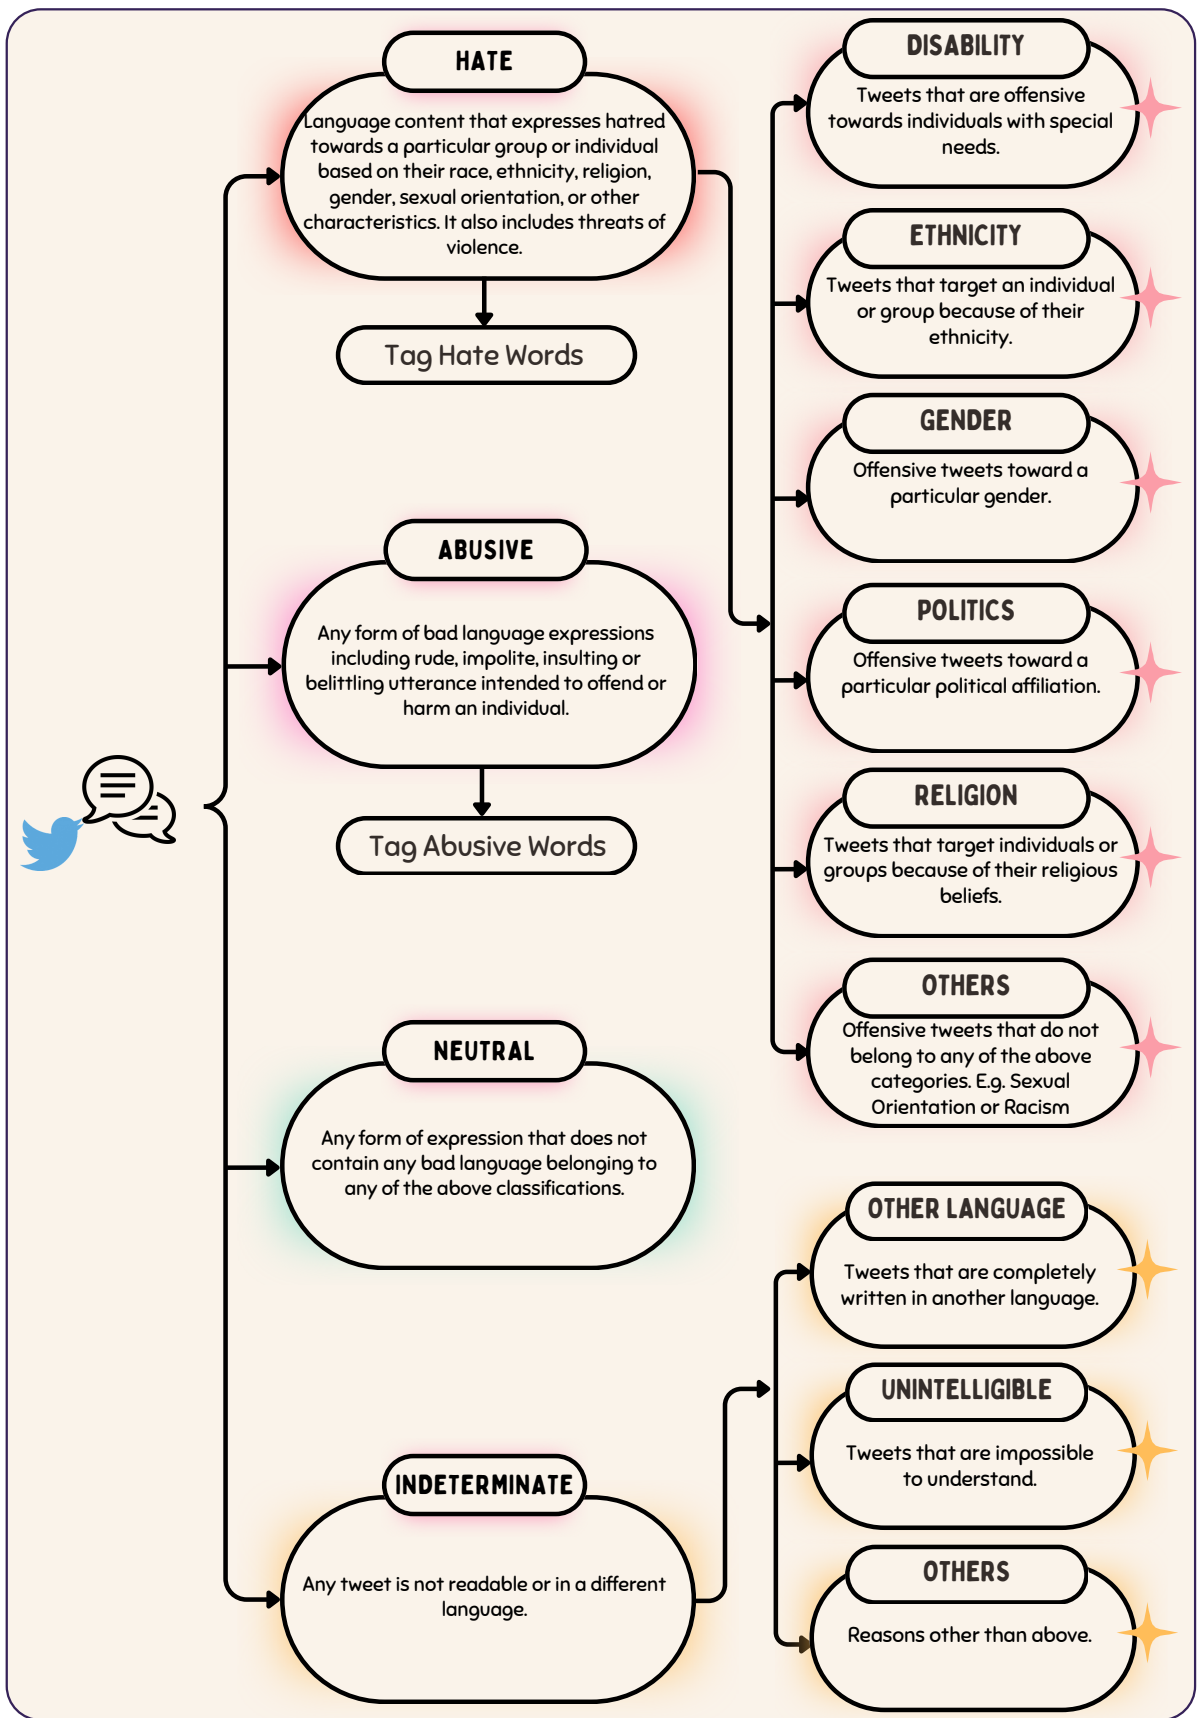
HATE

Language content that expresses hatred towards a particular group or individual based on their race, ethnicity, religion, gender, sexual orientation, or other characteristics. It also includes threats of violence.

Tag Hate Words

ABUSIVE

Any form of bad language expressions including rude, impolite, insulting or belittling utterance intended to offend or harm an individual.

Tag Abusive Words

NEUTRAL

Any form of expression that does not contain any bad language belonging to any of the above classifications.

INDETERMINATE

Any tweet is not readable or in a different language.

DISABILITY

Tweets that are offensive towards individuals with special needs.

ETHNICITY

Tweets that target an individual or group because of their ethnicity.

GENDER

Offensive tweets toward a particular gender.

POLITICS

Offensive tweets toward a particular political affiliation.

RELIGION

Tweets that target individuals or groups because of their religious beliefs.

OTHERS

Offensive tweets that do not belong to any of the above categories. E.g. Sexual Orientation or Racism

OTHER LANGUAGE

Tweets that are completely written in another language.

UNINTELLIGIBLE

Tweets that are impossible to understand.

OTHERS

Reasons other than above.